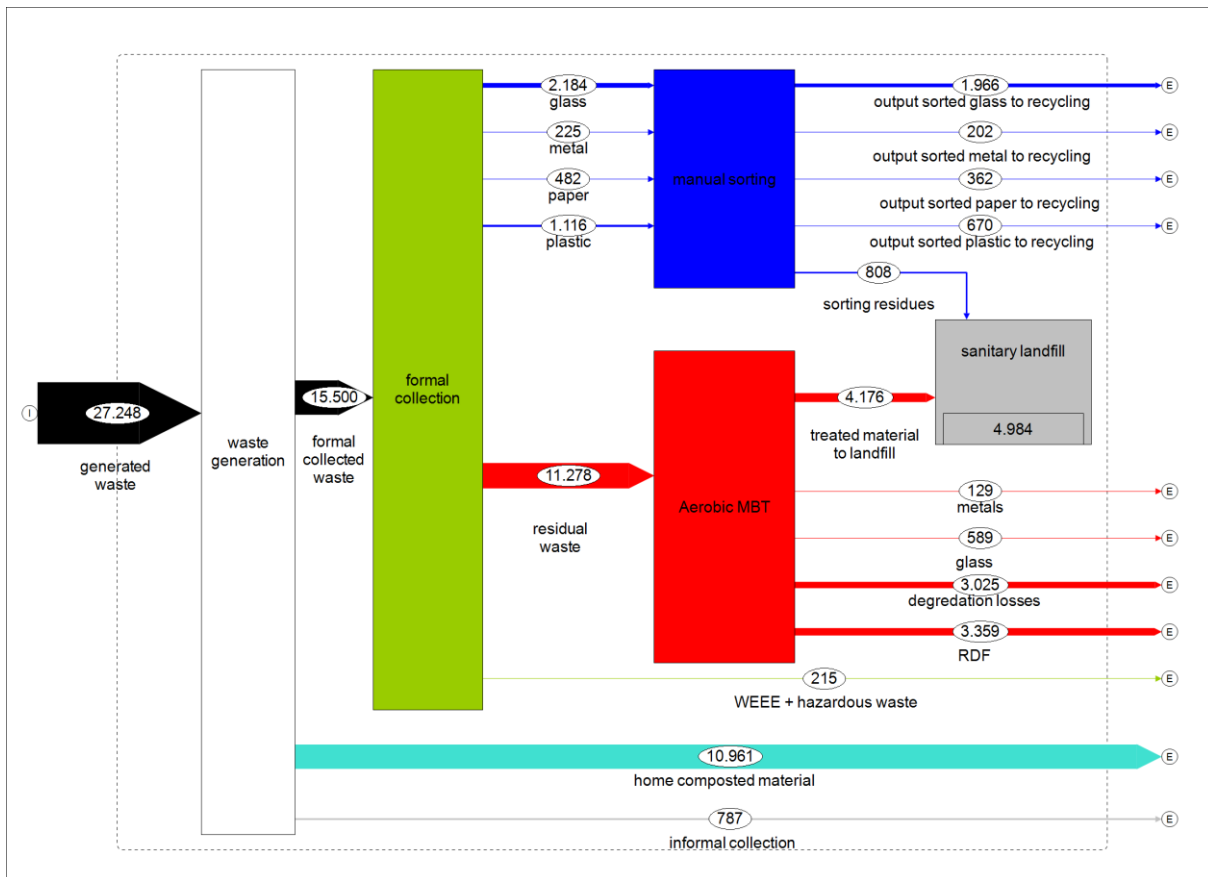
I

27.248

generated waste

waste generation

15.500

formal collected waste

formal collection

2.184
glass

225
metal

482
paper

1.116
plastic

manual sorting

1.966
output sorted glass to recycling
E

202
output sorted metal to recycling
E

362
output sorted paper to recycling
E

670
output sorted plastic to recycling
E

808
sorting residues

sanitary landfill

4.984

4.176
treated material to landfill

11.278
residual waste

Aerobic MBT

129
metals
E

589
glass
E

3.025
degredation losses
E

3.359
RDF
E

215
WEEE + hazardous waste
E

10.961
home composted material
E

787
informal collection
E